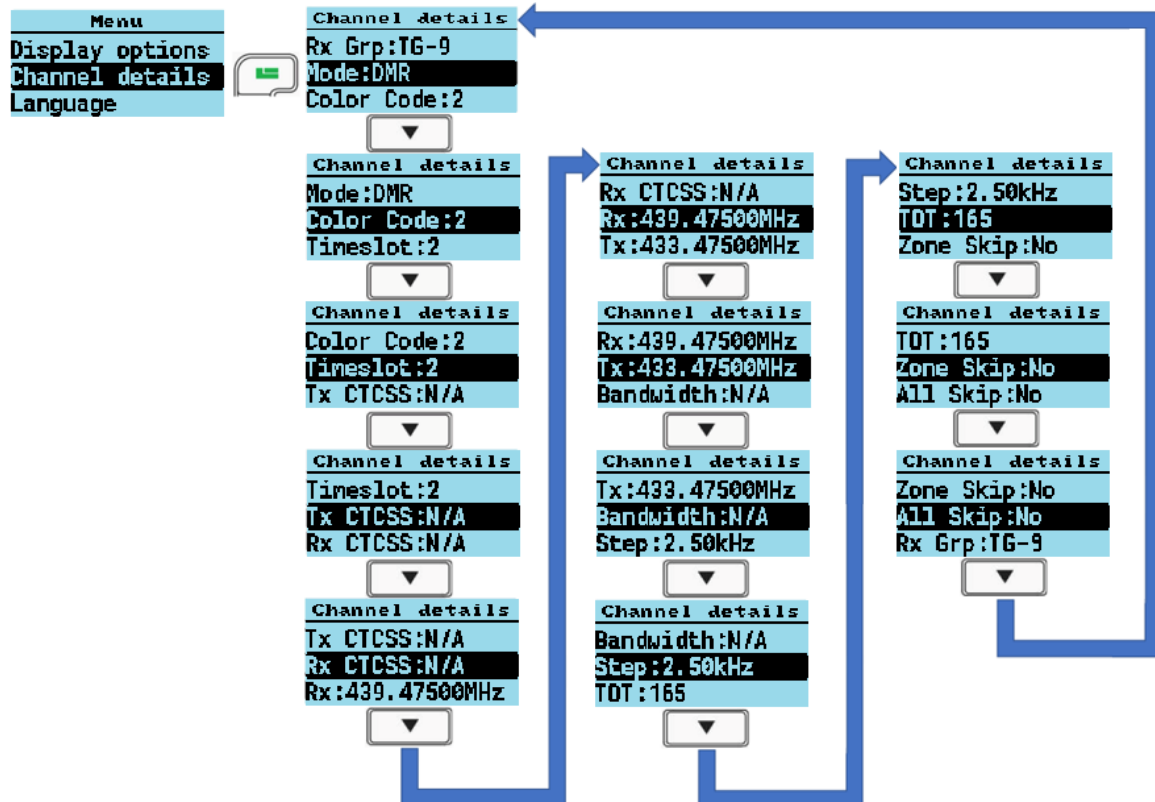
Menu
Display options
Channel details
Language

Channel details
Rx Grp:TG-9
Mode:DMR
Color Code:2

Channel details
Mode:DMR
Color Code:2
Timeslot:2

Channel details
Color Code:2
Timeslot:2
Tx CTCSS:N/A

Channel details
Timeslot:2
Tx CTCSS:N/A
Rx CTCSS:N/A

Channel details
Tx CTCSS:N/A
Rx CTCSS:N/A
Rx:439.47500MHz

Channel details
Rx CTCSS:N/A
Rx:439.47500MHz
Tx:433.47500MHz

Channel details
Rx:439.47500MHz
Tx:433.47500MHz
Bandwidth:N/A

Channel details
Tx:433.47500MHz
Bandwidth:N/A
Step:2.50kHz

Channel details
Bandwidth:N/A
Step:2.50kHz
TOT:165

Channel details
Step:2.50kHz
TOT:165
Zone Skip:No

Channel details
TOT:165
Zone Skip:No
All Skip:No

Channel details
Zone Skip:No
All Skip:No
Rx Grp:TG-9